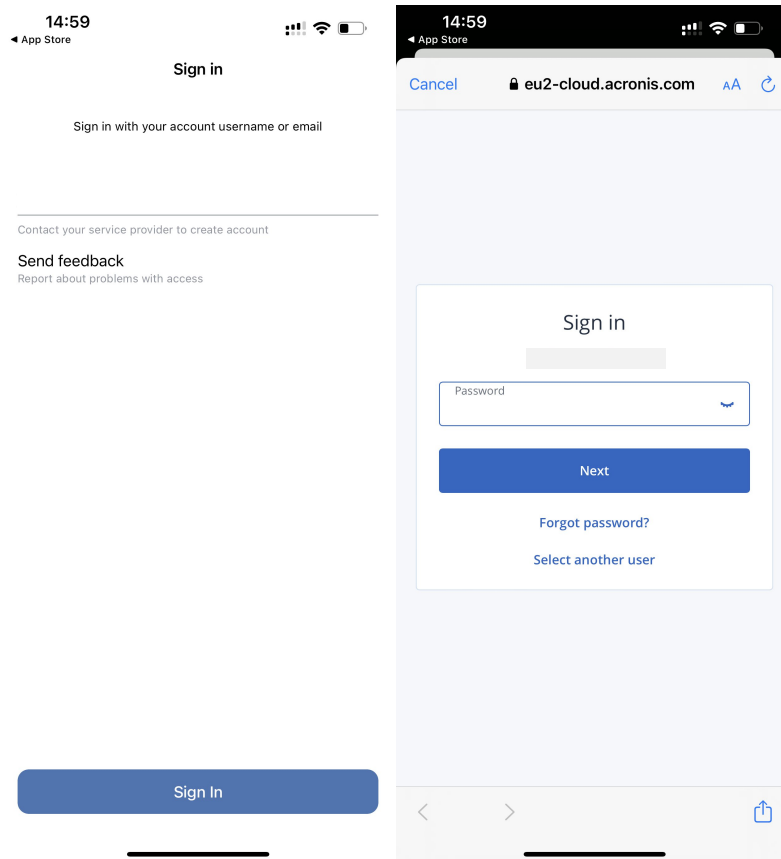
14:59
◀ App Store

Sign in

Sign in with your account username or email

Contact your service provider to create account

Send feedback
Report about problems with access

Sign In

14:59
◀ App Store

Cancel eu2-cloud.acronis.com AA

Sign in

Password

Next

Forgot password?

Select another user